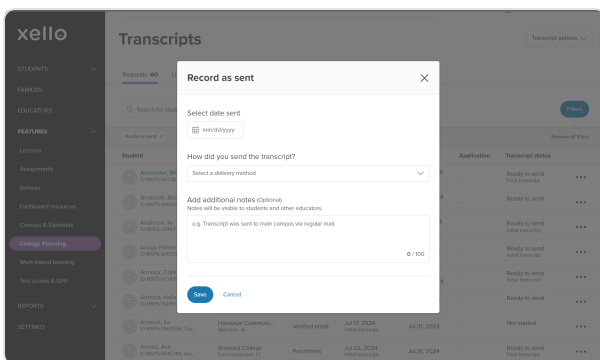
xello

STUDENTS

FAMILIES

EDUCATORS

FEATURES

Lessons

Assignments

Surveys

Dashboard resources

Courses & Diplomas

College Planning

Work based learning

Test scores & GPA

REPORTS

SETTINGS

Transcripts

Transcript options

Requests 60

Search for stu

Filters

Ready to send

Remove all filters

Student

Application

Transcript status

Ready to send
Initial transcript

Ready to send
Initial transcript

Ready to send
Initial transcript

Ready to send
Initial transcript

Ready to send
Initial transcript

Ready to send
Initial transcript

Ready to send
Initial transcript

Arnold, Ne

Hawkeye Commun... Waterloo, IA

Verified email

Jul 17, 2024

Jul 18, 2024

Not started

Arnold, Ho

Broward College Fort Lauderdale, FL

Parchment

Jul 22, 2024

Jul 18, 2024

Ready to send
Initial transcript

Record as sent

Select date sent

mm/dd/yyyy

How did you send the transcript?

Select a delivery method

Add additional notes (Optional)

Notes will be visible to students and other educators.

e.g. Transcript was sent to main campus via regular mail.

0 / 100

Save

Cancel